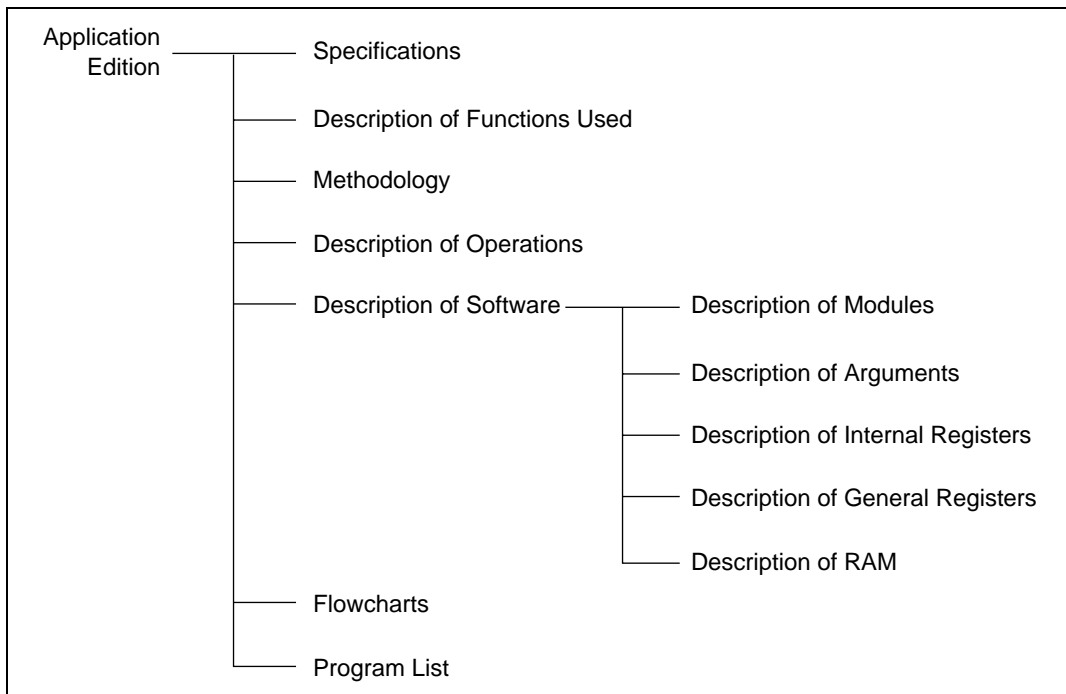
Application Edition

Specifications

Description of Functions Used

Methodology

Description of Operations

Description of Software

Description of Modules

Description of Arguments

Description of Internal Registers

Description of General Registers

Description of RAM

Flowcharts

Program List